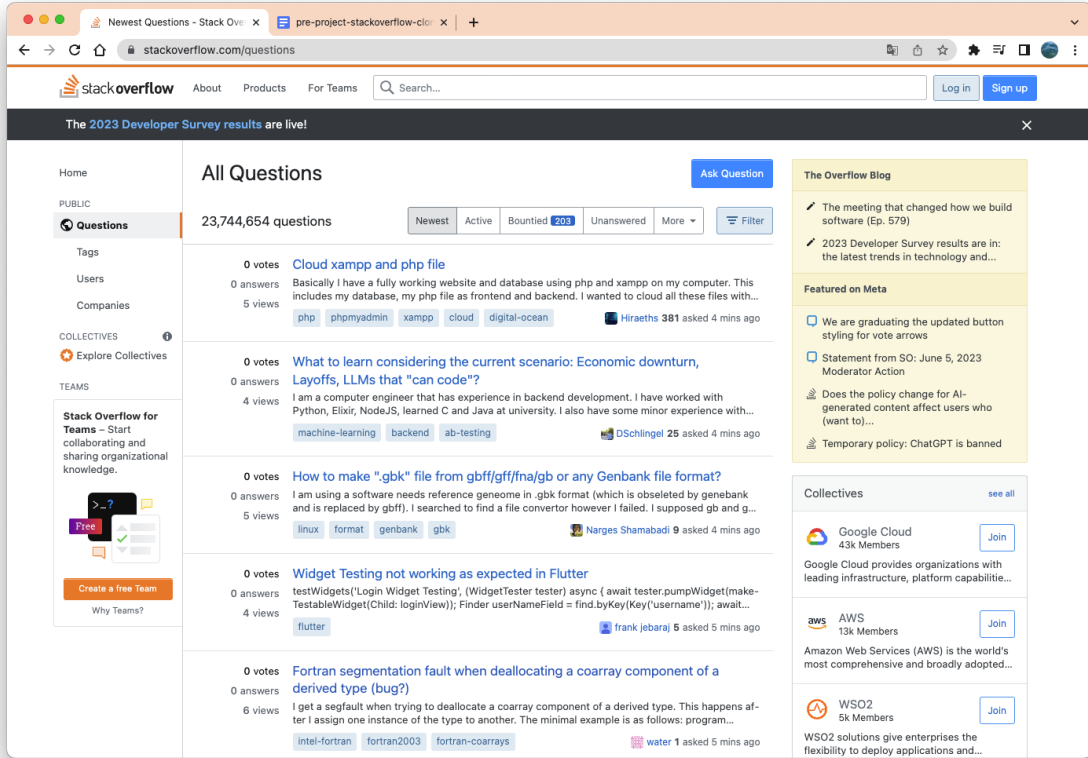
Newest Questions - Stack Ove ×
pre-project-stackoverflow-clo ×
+
stackoverflow.com/questions

stack overflow About Products For Teams Search... Log in Sign up

The 2023 Developer Survey results are live! ×

Home
PUBLIC
Questions
Tags
Users
Companies
COLLECTIVES
Explore Collectives
TEAMS
Stack Overflow for Teams – Start collaborating and sharing organizational knowledge.
Free
Create a free Team
Why Teams?

All Questions
Ask Question
23,744,654 questions
Newest Active Bountied 203 Unanswered More Filter

0 votes
0 answers
5 views
Cloud xampp and php file
Basically I have a fully working website and database using php and xampp on my computer. This includes my database, my php file as frontend and backend. I wanted to cloud all these files with...
php phpmyadmin xampp cloud digital-ocean
Hiraeths 381 asked 4 mins ago

0 votes
0 answers
4 views
What to learn considering the current scenario: Economic downturn, Layoffs, LLMs that "can code"?
I am a computer engineer that has experience in backend development. I have worked with Python, Elixir, NodeJS, learned C and Java at university. I also have some minor experience with...
machine-learning backend ab-testing
DSchlingel 25 asked 4 mins ago

0 votes
0 answers
5 views
How to make ".gbk" file from gbff/gff/fna/gb or any Genbank file format?
I am using a software needs reference geneome in .gbk format (which is obseleted by genebank and is replaced by gbff). I searched to find a file convertor however I failed. I supposed gb and g...
linux format genbank gbk
Narges Shamabadi 9 asked 4 mins ago

0 votes
0 answers
4 views
Widget Testing not working as expected in Flutter
testWidgets('Login Widget Testing', (WidgetTester tester) async { await tester.pumpWidget(makeTestableWidget(Child: loginView)); Finder userNameField = find.byKey(Key('username')); await...
flutter
frank jebaraj 5 asked 5 mins ago

0 votes
0 answers
6 views
Fortran segmentation fault when deallocating a coarray component of a derived type (bug?)
I get a segfault when trying to deallocate a coarray component of a derived type. This happens after I assign one instance of the type to another. The minimal example is as follows: program...
intel-fortran fortran2003 fortran-coarrays
water 1 asked 5 mins ago

The Overflow Blog
The meeting that changed how we build software (Ep. 579)
2023 Developer Survey results are in: the latest trends in technology and...
Featured on Meta
We are graduating the updated button styling for vote arrows
Statement from SO: June 5, 2023 Moderator Action
Does the policy change for AI-generated content affect users who (want to)...
Temporary policy: ChatGPT is banned

Collectives see all
Google Cloud
43k Members
Join
Google Cloud provides organizations with leading infrastructure, platform capabiliti...
aws AWS
13k Members
Join
Amazon Web Services (AWS) is the world's most comprehensive and broadly adopted...
WSO2
5k Members
Join
WSO2 solutions give enterprises the flexibility to deploy applications and...